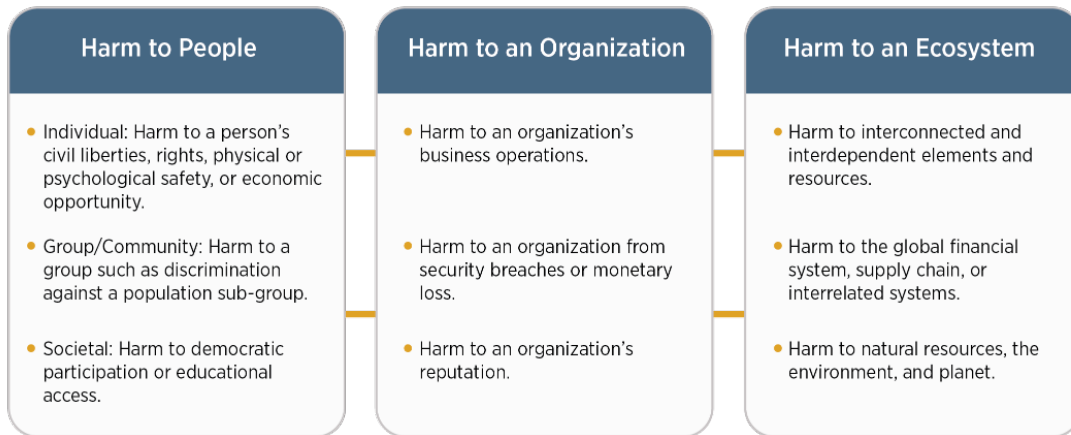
Harm to People

• Individual: Harm to a person's civil liberties, rights, physical or psychological safety, or economic opportunity.

• Group/Community: Harm to a group such as discrimination against a population sub-group.

• Societal: Harm to democratic participation or educational access.

Harm to an Organization

• Harm to an organization's business operations.

• Harm to an organization from security breaches or monetary loss.

• Harm to an organization's reputation.

Harm to an Ecosystem

• Harm to interconnected and interdependent elements and resources.

• Harm to the global financial system, supply chain, or interrelated systems.

• Harm to natural resources, the environment, and planet.